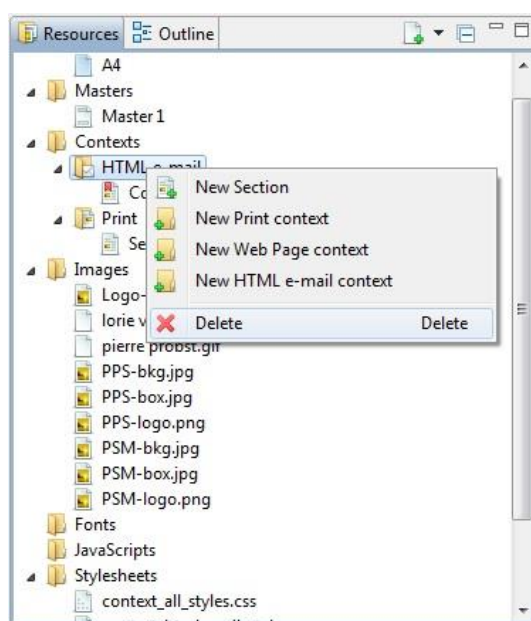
Resources Outline

A4
Masters
Master 1
Contexts
HTML e-mail
Co
Print
Se
Images
Logo-
lorie v
pierre probst.gif
PPS-bkg.jpg
PPS-box.jpg
PPS-logo.png
PSM-bkg.jpg
PSM-box.jpg
PSM-logo.png
Fonts
JavaScripts
Stylesheets
context_all_styles.css

New Section
New Print context
New Web Page context
New HTML e-mail context
Delete Delete